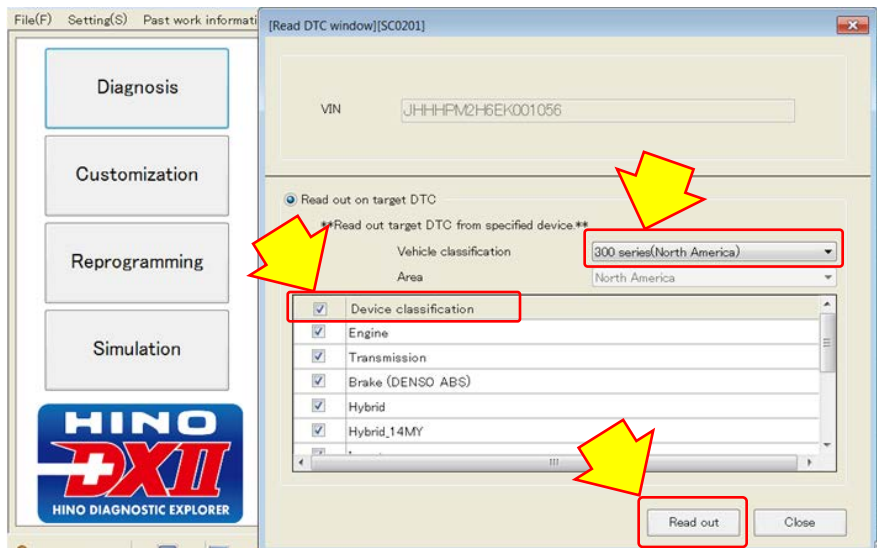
File(F) Setting(S) Past work informati

Diagnosis

Customization

Reprogramming

Simulation

HINO
DXII
HINO DIAGNOSTIC EXPLORER

[Read DTC window][SC0201]

VIN JHHHPM2H6EK001056

Read out on target DTC

**Read out target DTC from specified device.**

Vehicle classification 300 series(North America)

Area North America

| | Device classification |
|---|---|
| | Engine |
| | Transmission |
| | Brake (DENSO ABS) |
| | Hybrid |
| | Hybrid_14MY |

Read out

Close